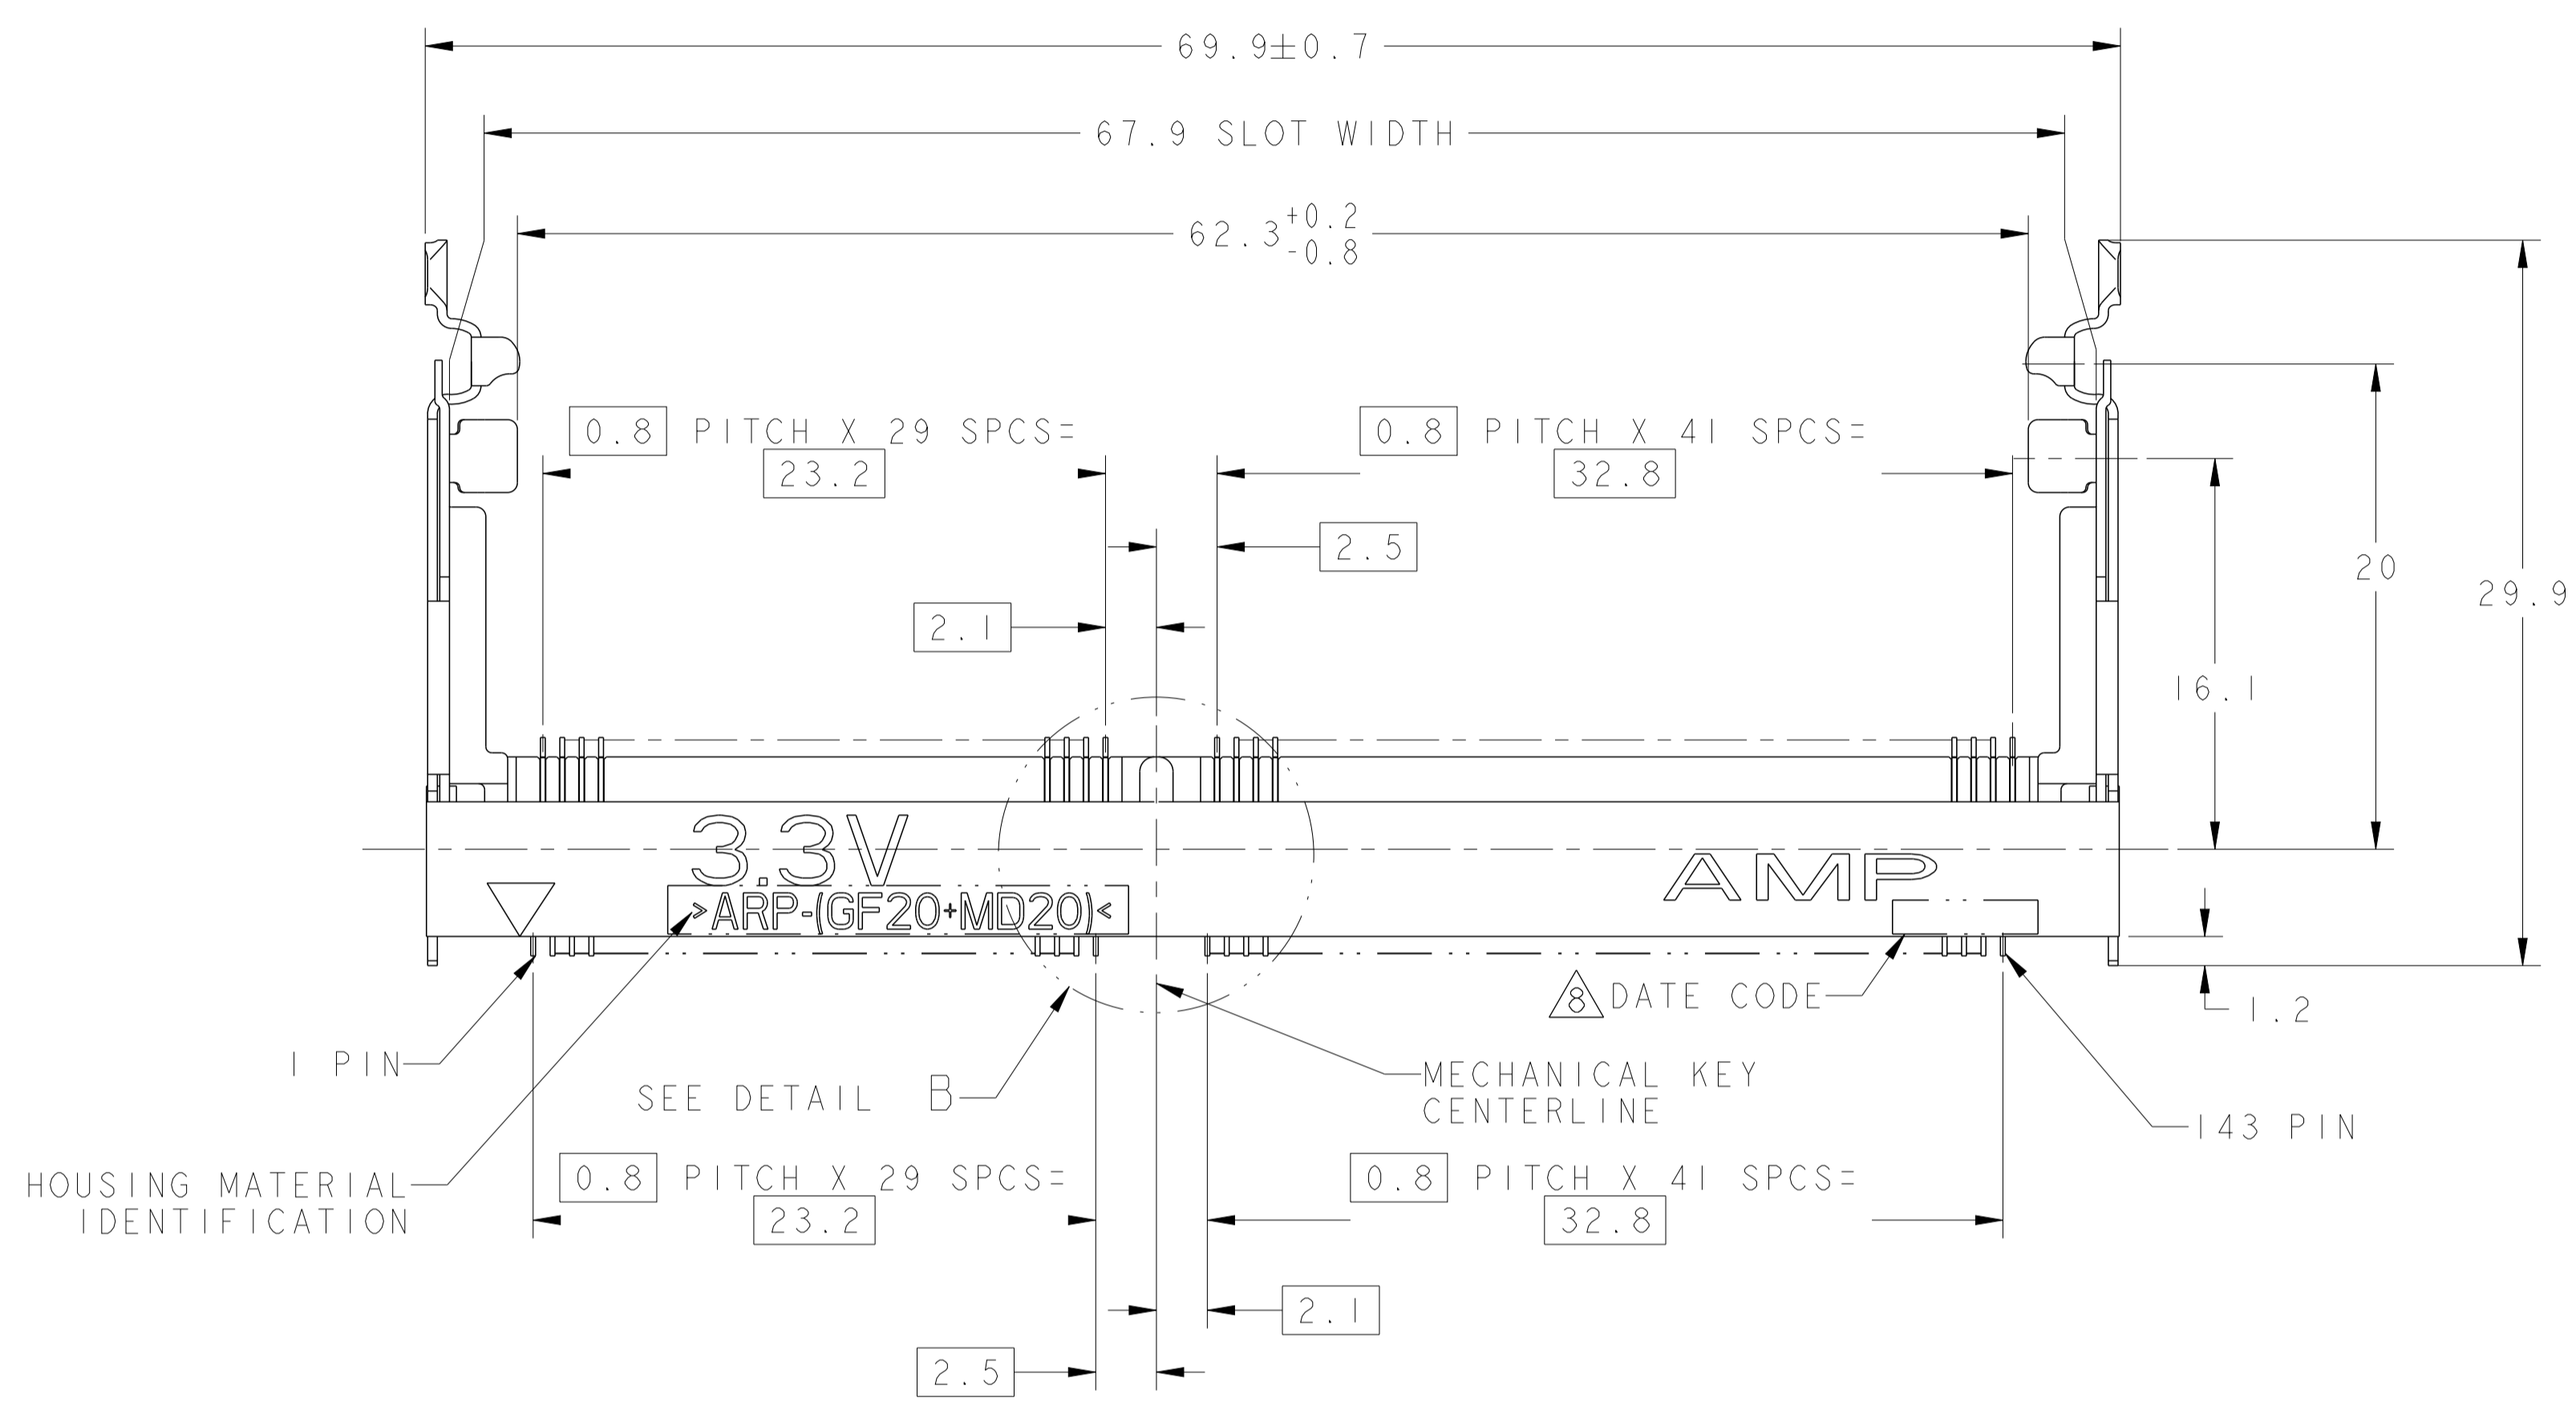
69.9±0.7

67.9 SLOT WIDTH

$62.3^{+0.2}_{-0.8}$

0.8 PITCH X 29 SPCS=
23.2

0.8 PITCH X 41 SPCS=
32.8

2.5

2.1

20

29.9

16.1

3.3V

>ARP-(GF20+MD20)<

AMP

8 DATE CODE

1.2

1 PIN

SEE DETAIL B

MECHANICAL KEY
CENTERLINE

143 PIN

HOUSING MATERIAL
IDENTIFICATION

0.8 PITCH X 29 SPCS=
23.2

0.8 PITCH X 41 SPCS=
32.8

2.1

2.5